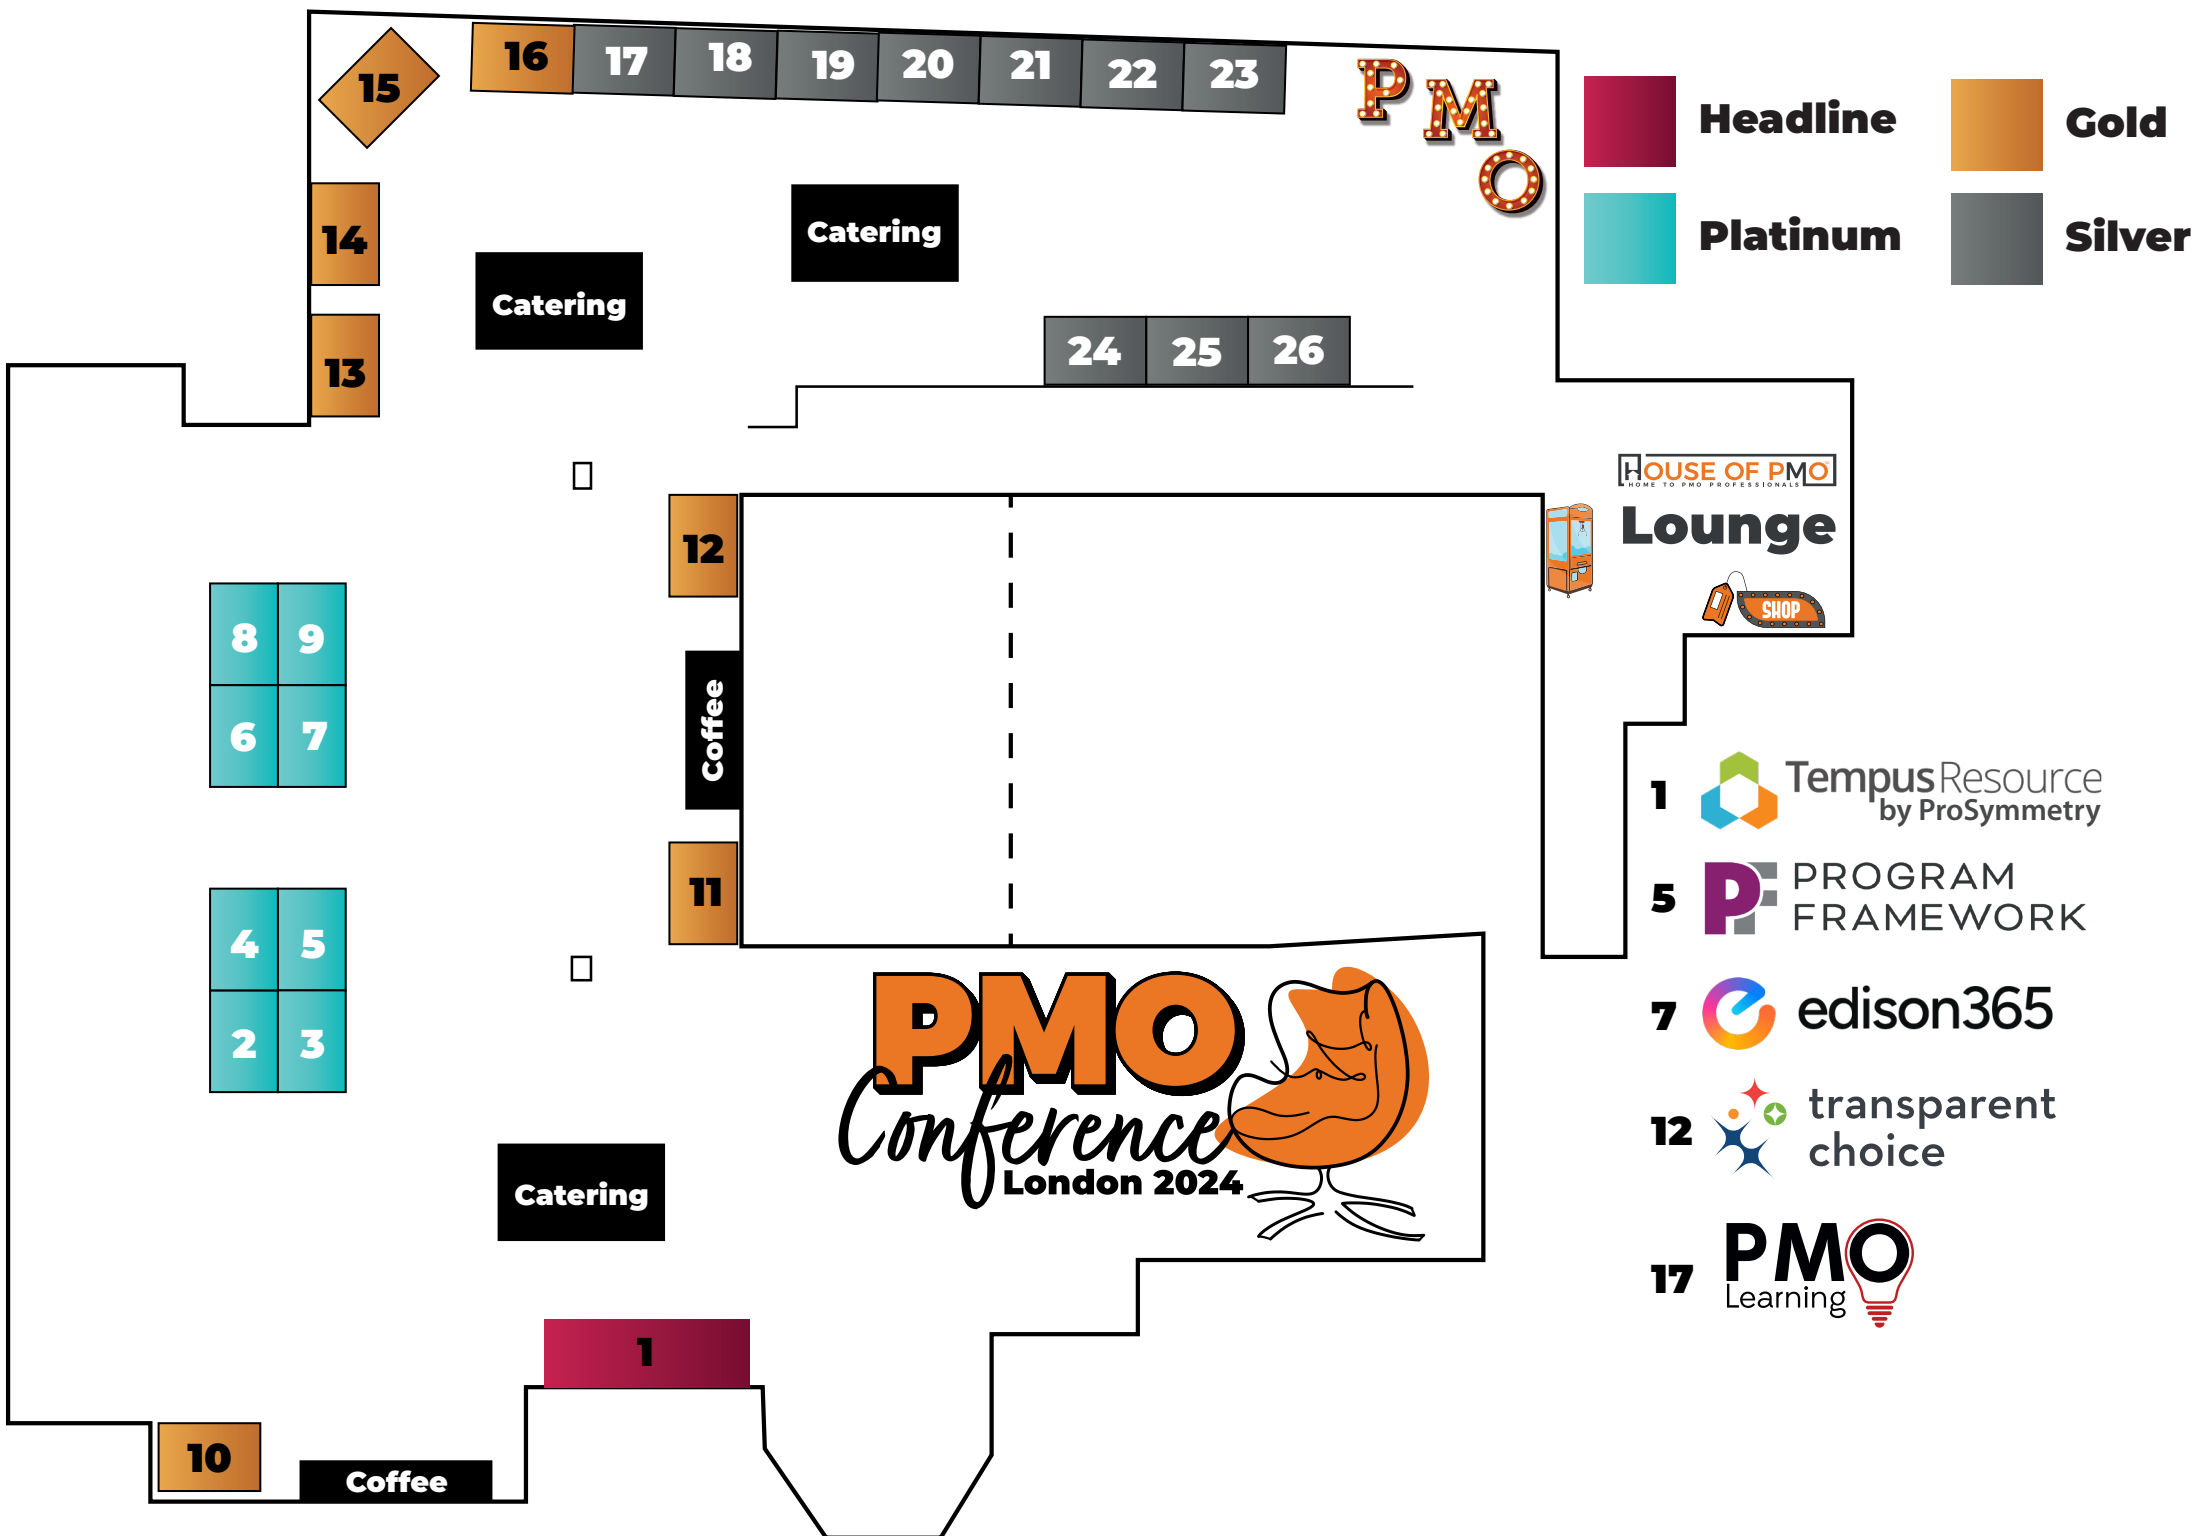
15
16 17 18 19 20 21 22 23
PMO
Headline
Gold
Platinum
Silver
14
Catering
Catering
13
24 25 26
HOUSE OF PMO
HOME TO PMO PROFESSIONALS
Lounge
SHOP
12
8 9
6 7
Coffee
11
4 5
2 3
1 Tempus Resource by ProSymmetry
5 PROGRAM FRAMEWORK
7 edison365
12 transparent choice
17 PMO Learning
PMO Conference London 2024
Catering
1
10
Coffee